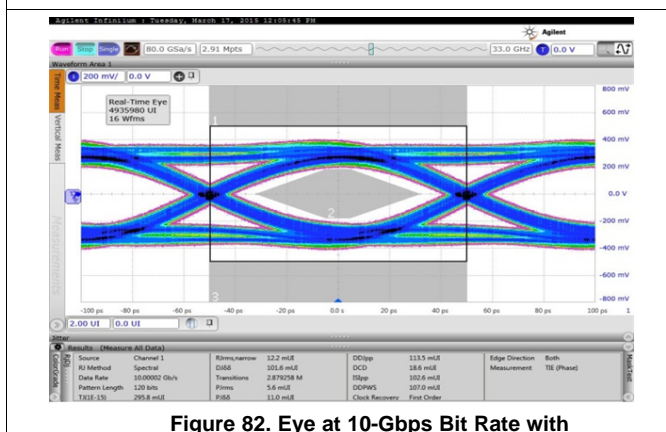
Agilent Infiniium : Tuesday, March 17, 2015 12:05:45 PM

Agilent

Run Stop Single 80.0 GSa/s 2.91 Mpts 33.0 GHz 0.0 V

Waveform Area 1

Time Meas Vertical Meas Measurements

200 mV/ 0.0 V

Real-Time Eye
4935980 UI
16 Wfms

1

2

3

800 mV
600 mV
400 mV
200 mV
0.0 V
-200 mV
-400 mV
-600 mV
-800 mV

-100 ps -80 ps -60 ps -40 ps -20 ps 0.0 s 20 ps 40 ps 60 ps 80 ps 100 ps

2.00 UI 0.0 UI

Jitter

Results (Measure All Data)

| Source | Channel 1 | RJrms,narrow | 12.2 mUI | DDJpp | 113.5 mUI | Edge Direction | Both |
|---|---|---|---|---|---|---|---|
| RJ Method | Spectral | DJδδ | 101.6 mUI | DCD | 18.6 mUI | Measurement | TIE (Phase) |
| Data Rate | 10.00002 Gb/s | Transitions | 2.879258 M | ISIpp | 102.6 mUI | | |
| Pattern Length | 120 bits | PJrms | 5.6 mUI | DDPWS | 107.0 mUI | | |
| TJ(1E-15) | 295.8 mUI | PJδδ | 11.0 mUI | Clock Recovery | First Order | | |

Figure 82. Eye at 10-Gbps Bit Rate with